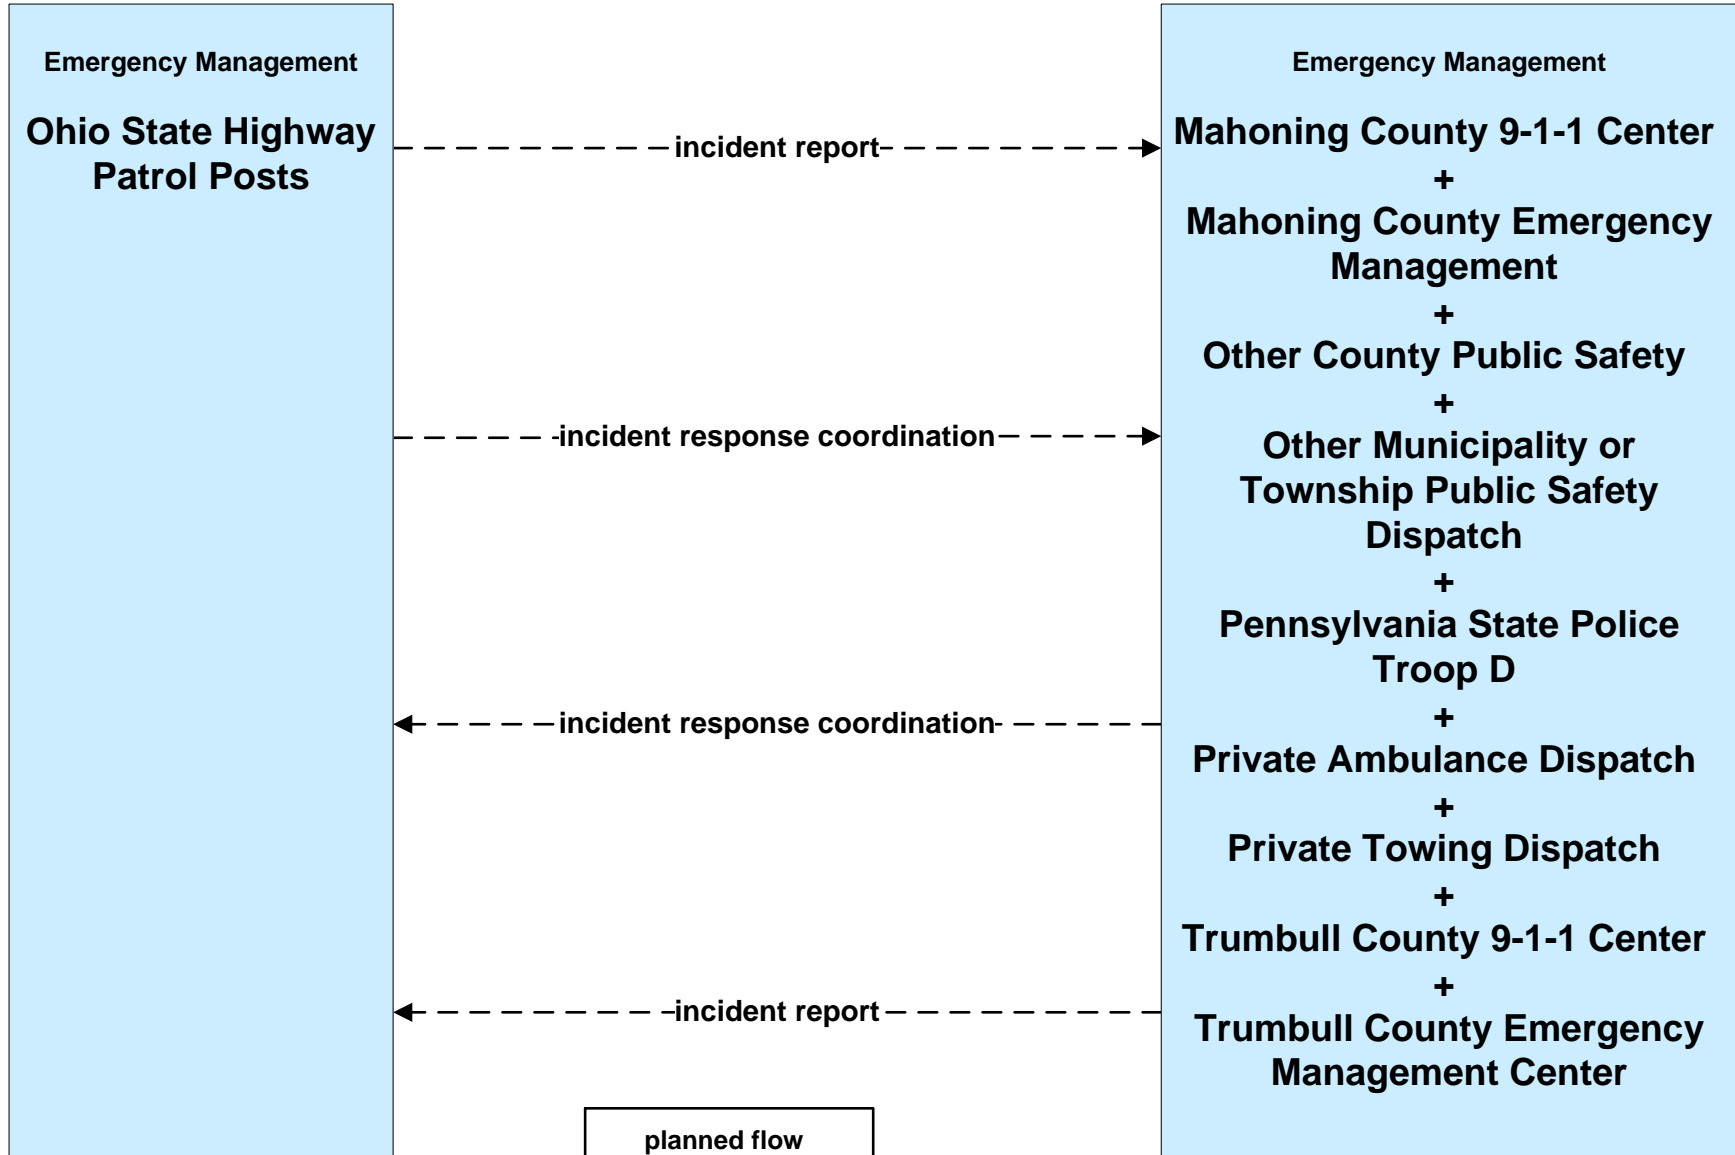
Emergency Management

Ohio State Highway Patrol Posts

incident report

incident response coordination

incident response coordination

incident report

Emergency Management

Mahoning County 9-1-1 Center
+
Mahoning County Emergency Management
+
Other County Public Safety
+
Other Municipality or Township Public Safety Dispatch
+
Pennsylvania State Police Troop D
+
Private Ambulance Dispatch
+
Private Towing Dispatch
+
Trumbull County 9-1-1 Center
+
Trumbull County Emergency Management Center

planned flow